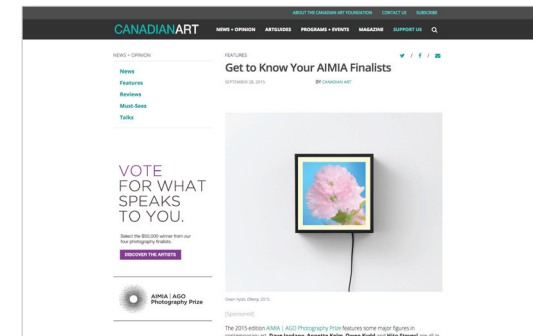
ABOUT THE CANADIAN ART FOUNDATION CONTACT US SUBSCRIBE

CANADIANART NEWS + OPINION ARTGUIDES PROGRAMS + EVENTS MAGAZINE SUPPORT US

NEWS + OPINION

News
Features
Reviews
Must-Sees
Talks

VOTE FOR WHAT SPEAKS TO YOU.

Select the $50,000 winner from our four photography finalists.

DISCOVER THE ARTISTS

AIMIA | AGO Photography Prize

FEATURES

Get to Know Your AIMIA Finalists

SEPTEMBER 28, 2015 BY CANADIAN ART

Owen Kydd, Cherry, 2015.

[Sponsored]

The 2015 edition AIMIA | AGO Photography Prize features some major figures in contemporary art. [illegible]